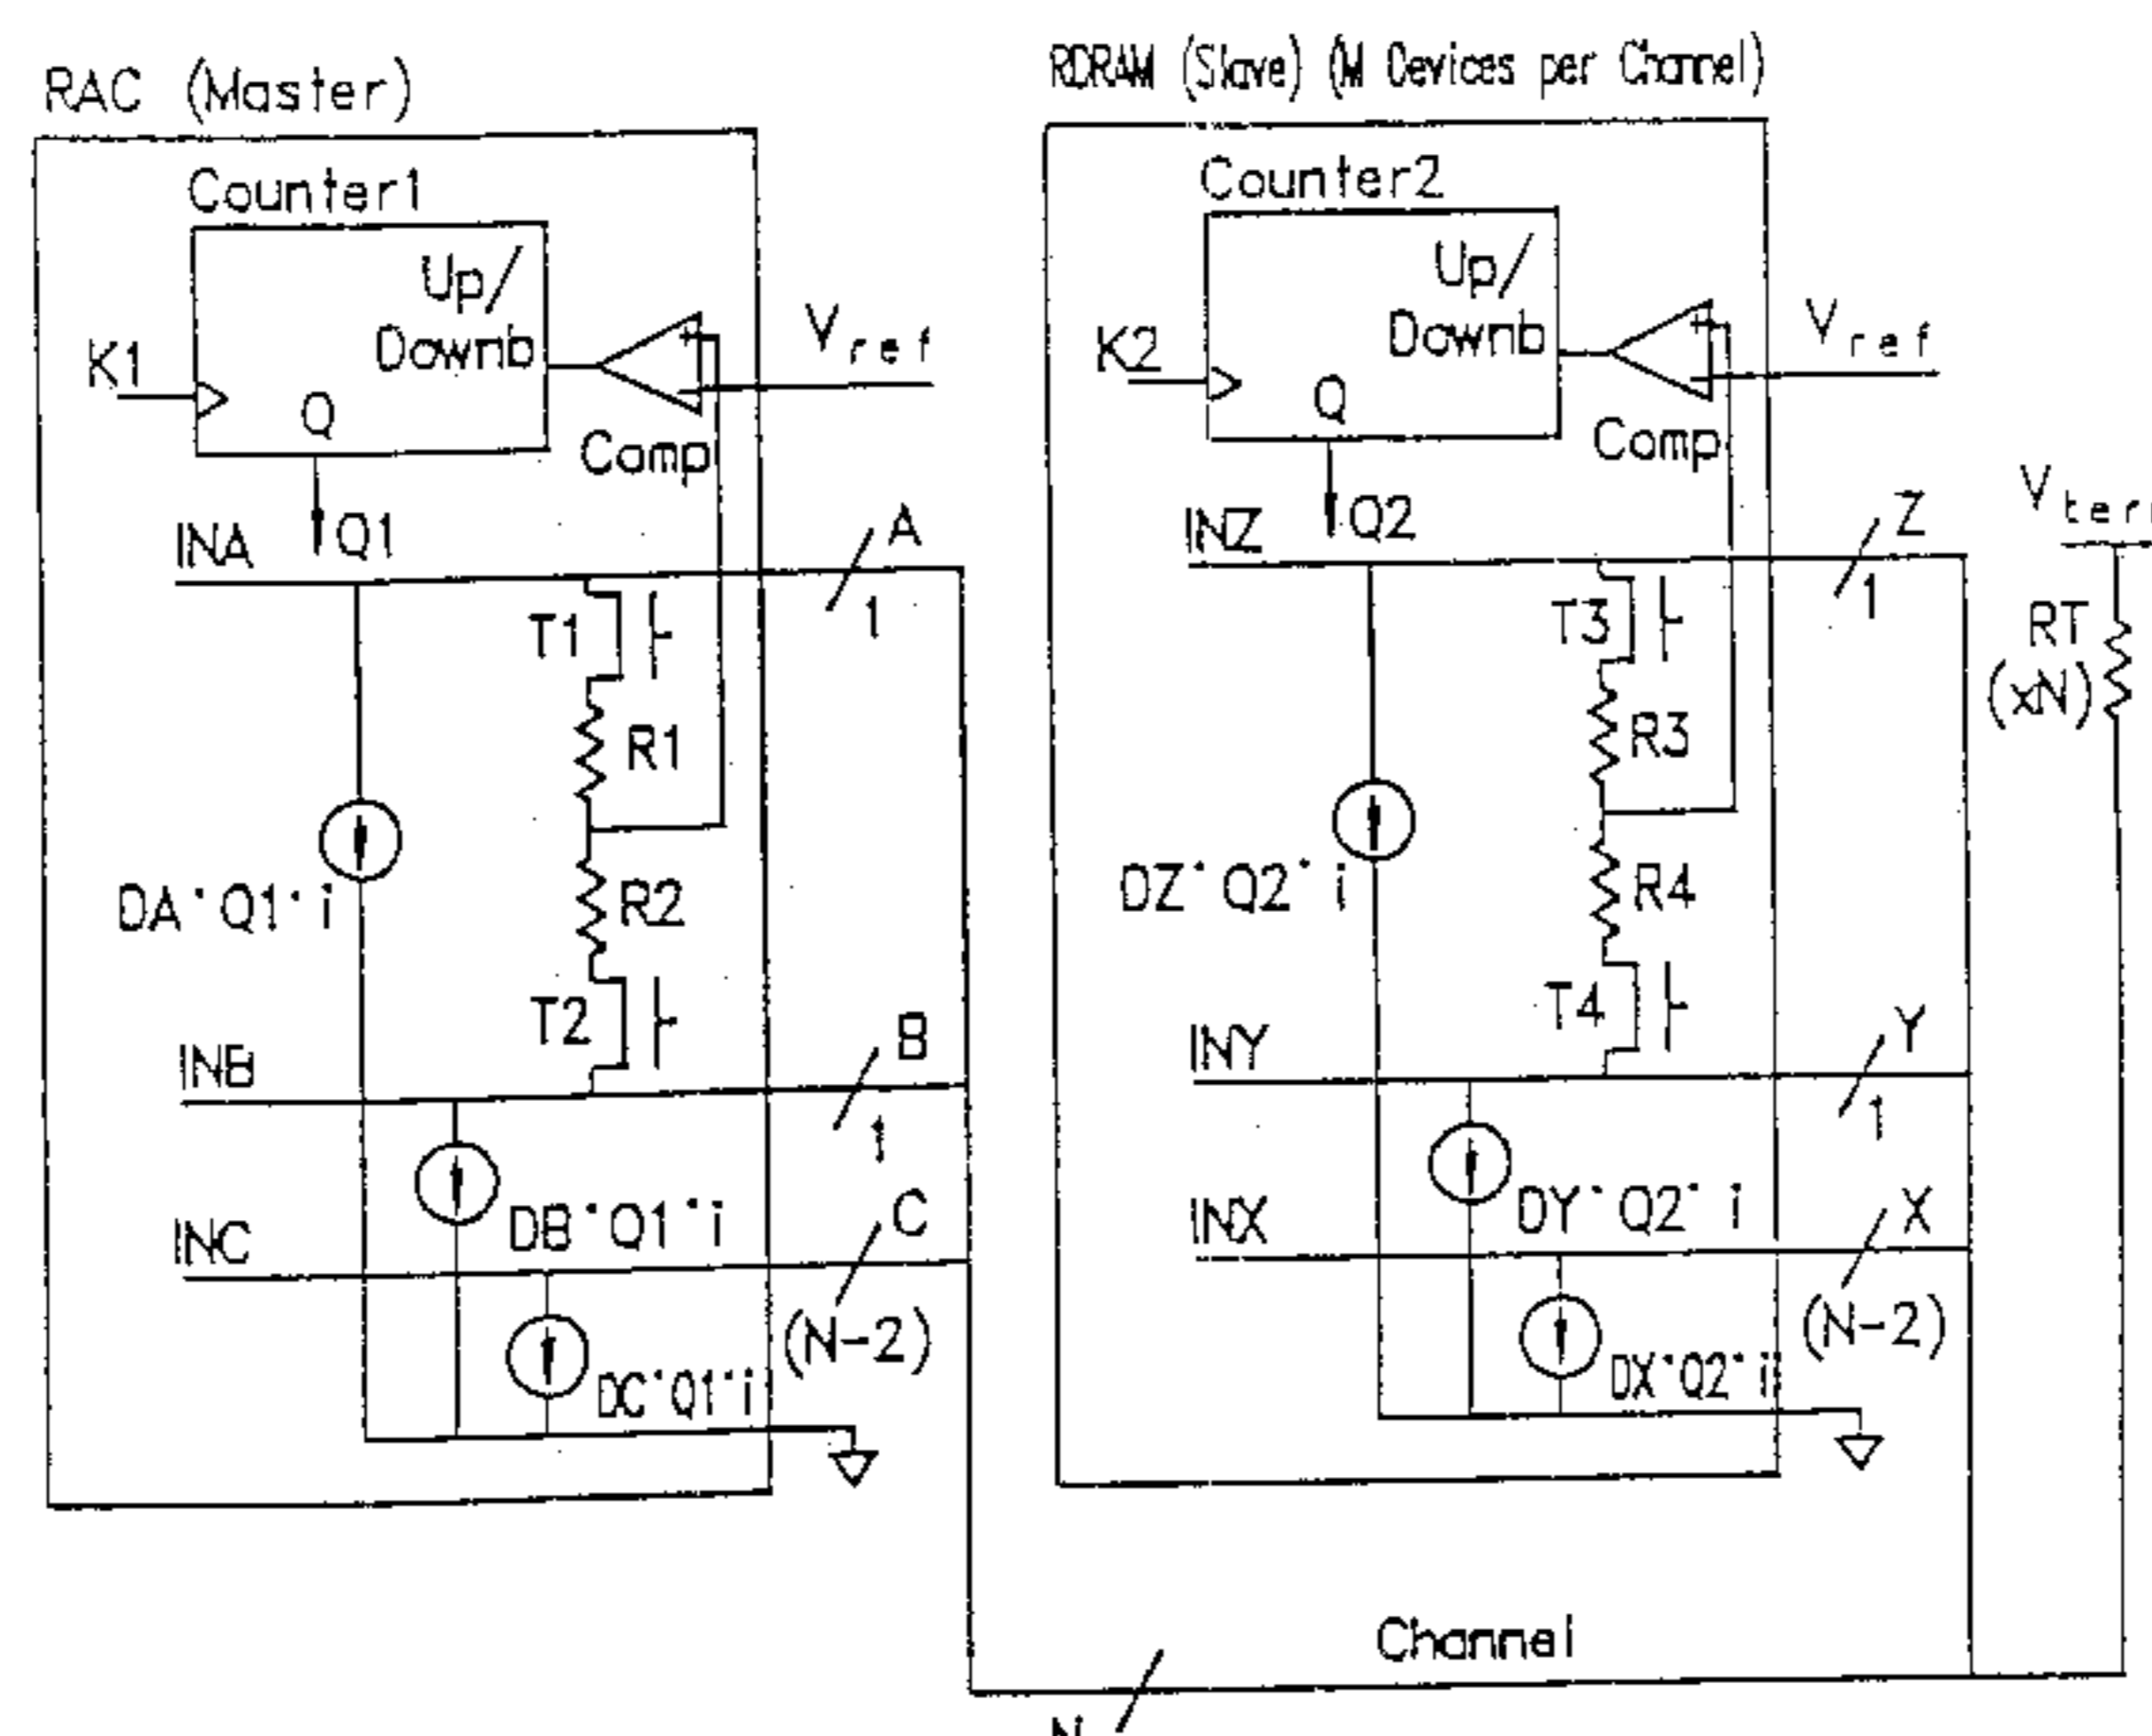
RAC (Master)

Counter1

Up/ Downb

K1

Q

Comp

$V_{ref}$

INA

Q1

A

1

T1

R1

DA*Q1*i

R2

T2

INB

B

1

DB*Q1*i

INC

C

(N-2)

DC*Q1*i

RDRAM (Slave) (M Devices per Channel)

Counter2

Up/ Downb

K2

Q

Comp

$V_{ref}$

INZ

Q2

Z

1

$V_{ter}$

T3

RT (xN)

R3

DZ*Q2*i

R4

T4

INY

Y

1

DY*Q2*i

INX

X

(N-2)

DX*Q2*i

Channel

N